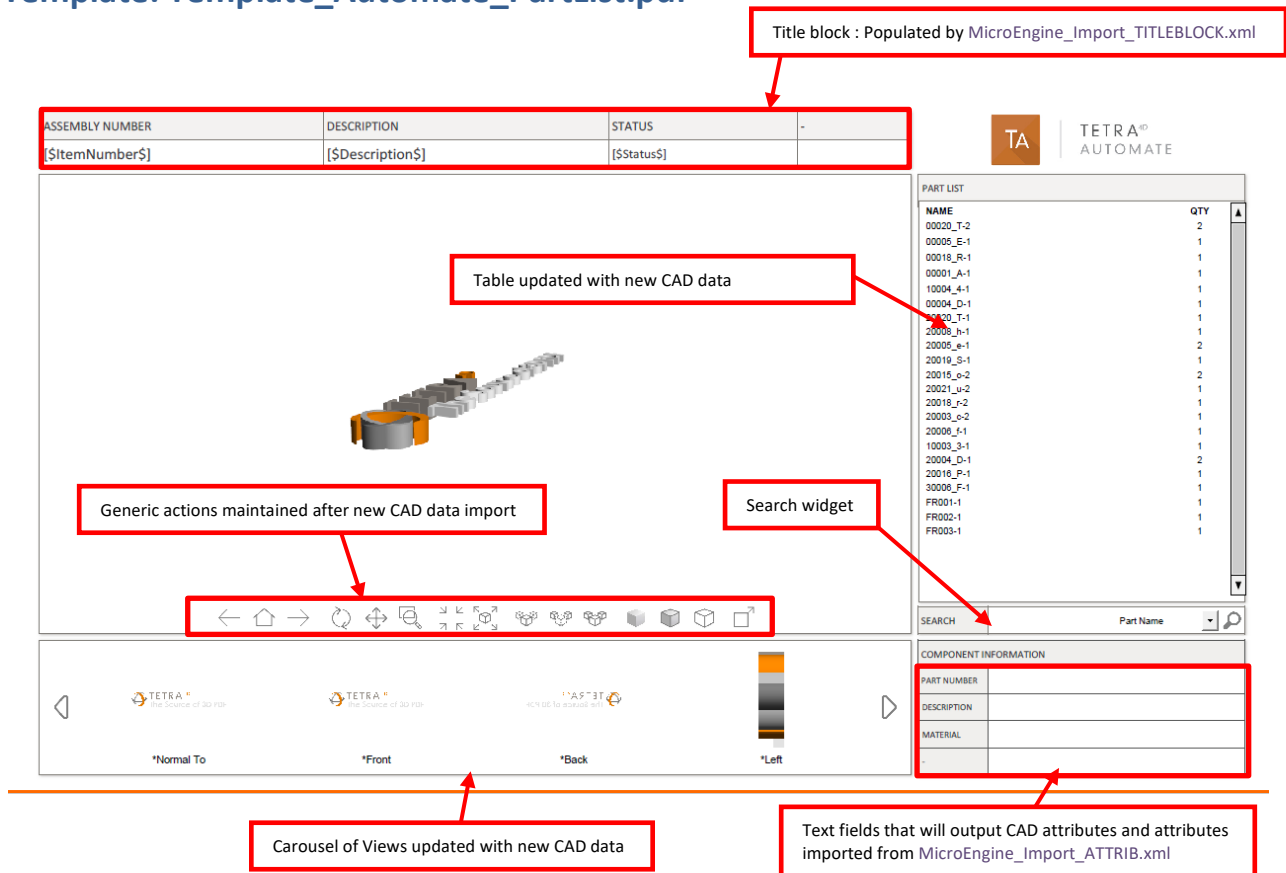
Template: Template_Automate_PartList.pdf

Title block : Populated by MicroEngine_Import_TITLEBLOCK.xml

| ASSEMBLY NUMBER | DESCRIPTION | STATUS | - |
|---|---|---|---|
| [$ItemNumber$] | [$Description$] | [$Status$] | |

TA TETRA AUTOMATE

PART LIST

| NAME | QTY |
|---|---|
| 00020_T-2 | 2 |
| 00005_E-1 | 1 |
| 00018_R-1 | 1 |
| 00001_A-1 | 1 |
| 10004_4-1 | 1 |
| 00004_D-1 | 1 |
| 00020_T-1 | 1 |
| 20008_h-1 | 1 |
| 20005_e-1 | 2 |
| 20019_S-1 | 1 |
| 20015_o-2 | 2 |
| 20021_u-2 | 1 |
| 20018_r-2 | 1 |
| 20003_c-2 | 1 |
| 20006_f-1 | 1 |
| 10003_3-1 | 1 |
| 20004_D-1 | 2 |
| 20016_P-1 | 1 |
| 30006_F-1 | 1 |
| FR001-1 | 1 |
| FR002-1 | 1 |
| FR003-1 | 1 |

Table updated with new CAD data

Generic actions maintained after new CAD data import

Search widget

SEARCH Part Name

COMPONENT INFORMATION

| PART NUMBER | |
|---|---|
| DESCRIPTION | |
| MATERIAL | |
| - | |

TETRA The Source of 3D PDF
TETRA The Source of 3D PDF
TETRA The Source of 3D PDF

*Normal To *Front *Back *Left

Carousel of Views updated with new CAD data

Text fields that will output CAD attributes and attributes imported from MicroEngine_Import_ATTRIB.xml